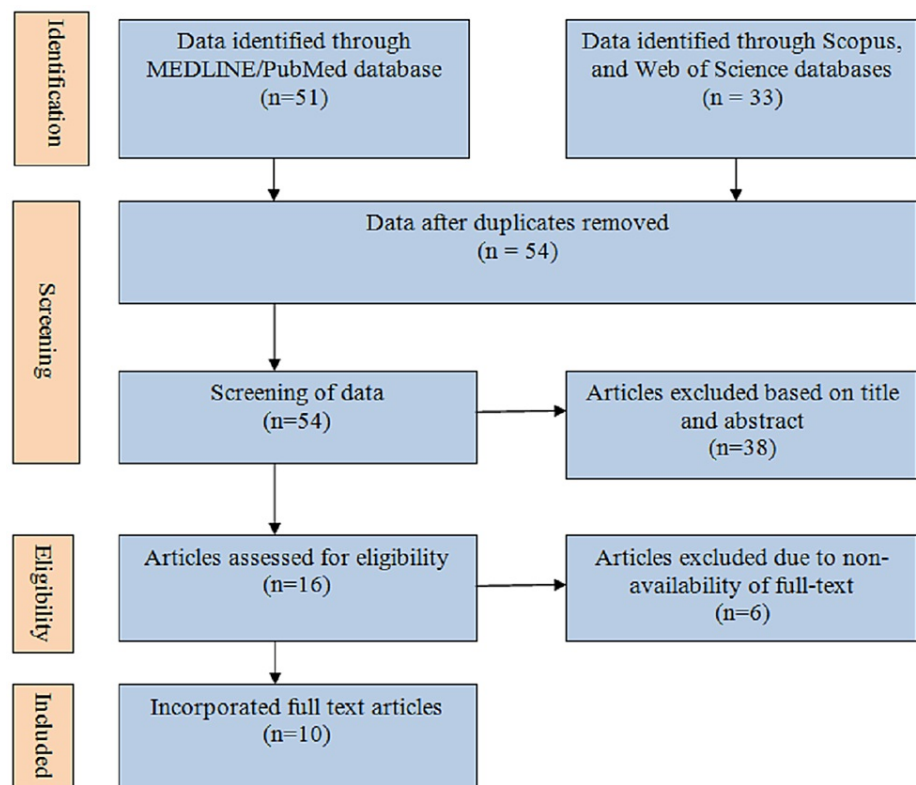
Identification

Data identified through MEDLINE/PubMed database (n=51)

Data identified through Scopus, and Web of Science databases (n = 33)

Screening

Data after duplicates removed (n = 54)

Screening of data (n=54)

Articles excluded based on title and abstract (n=38)

Eligbility

Articles assessed for eligibility (n=16)

Articles excluded due to non-availability of full-text (n=6)

Included

Incorporated full text articles (n=10)